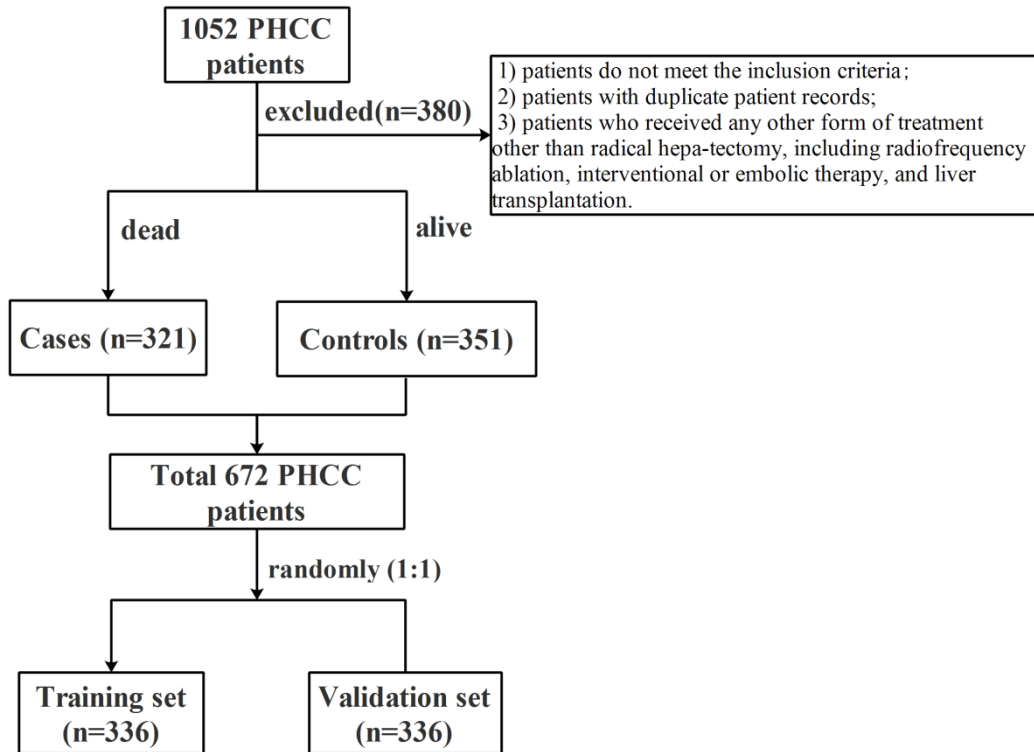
1052 PHCC patients

excluded(n=380)

1) patients do not meet the inclusion criteria;
2) patients with duplicate patient records;
3) patients who received any other form of treatment other than radical hepa-tectomy, including radiofrequency ablation, interventional or embolic therapy, and liver transplantation.

dead

alive

Cases (n=321)

Controls (n=351)

Total 672 PHCC patients

randomly (1:1)

Training set (n=336)

Validation set (n=336)